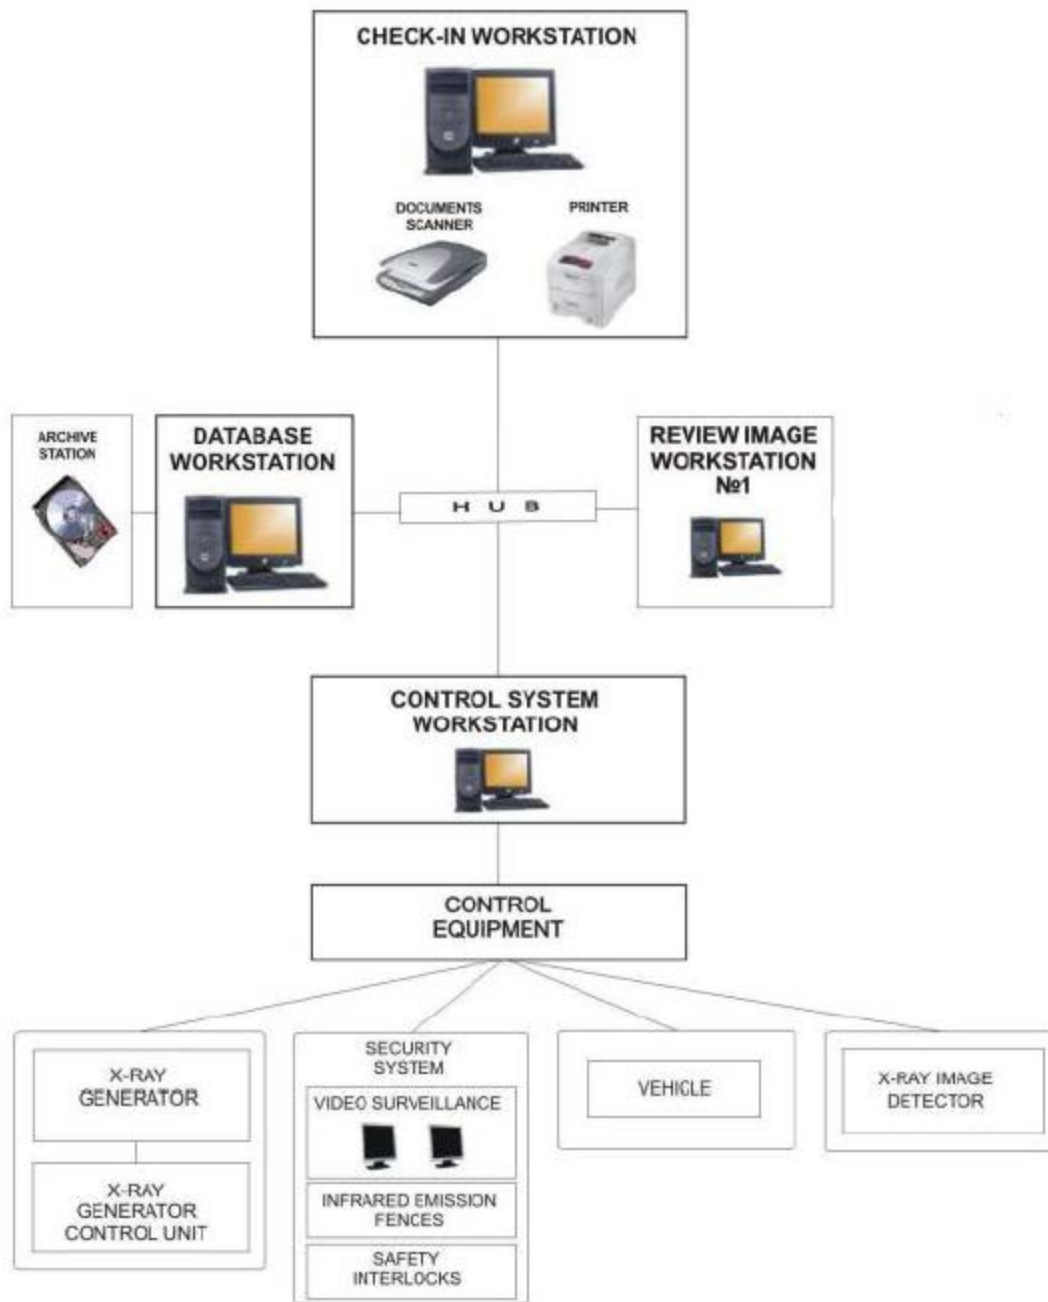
CHECK-IN WORKSTATION

DOCUMENTS SCANNER

PRINTER

ARCHIVE STATION

DATABASE WORKSTATION

H U B

REVIEW IMAGE WORKSTATION №1

CONTROL SYSTEM WORKSTATION

CONTROL EQUIPMENT

X-RAY GENERATOR

X-RAY GENERATOR CONTROL UNIT

SECURITY SYSTEM

VIDEO SURVEILLANCE

INFRARED EMISSION FENCES

SAFETY INTERLOCKS

VEHICLE

X-RAY IMAGE DETECTOR